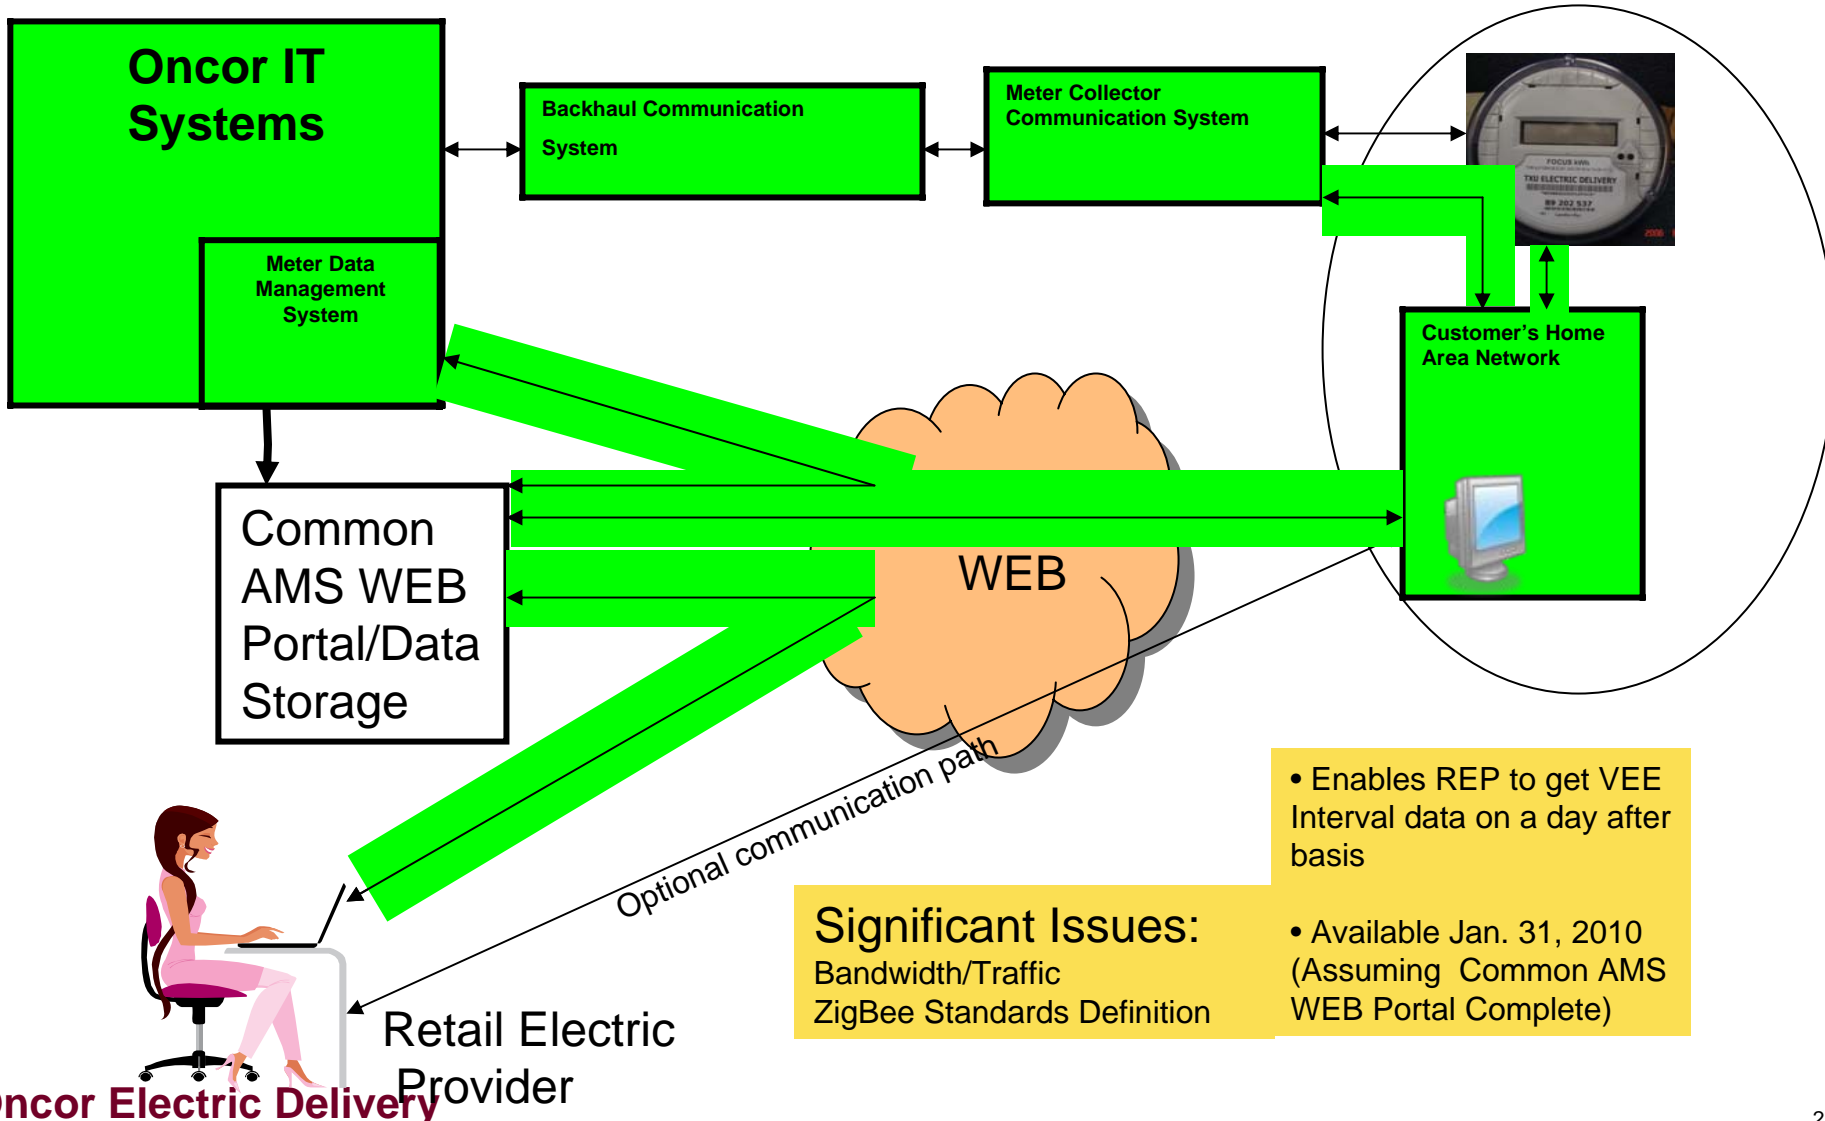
Oncor IT Systems

Meter Data Management System

Backhaul Communication System

Meter Collector Communication System

Customer's Home Area Network

Common AMS WEB Portal/Data Storage

WEB

Optional communication path

• Enables REP to get VEE Interval data on a day after basis

• Available Jan. 31, 2010 (Assuming Common AMS WEB Portal Complete)

Significant Issues:
Bandwidth/Traffic
ZigBee Standards Definition

Retail Electric Provider

ncor Electric Delivery

2